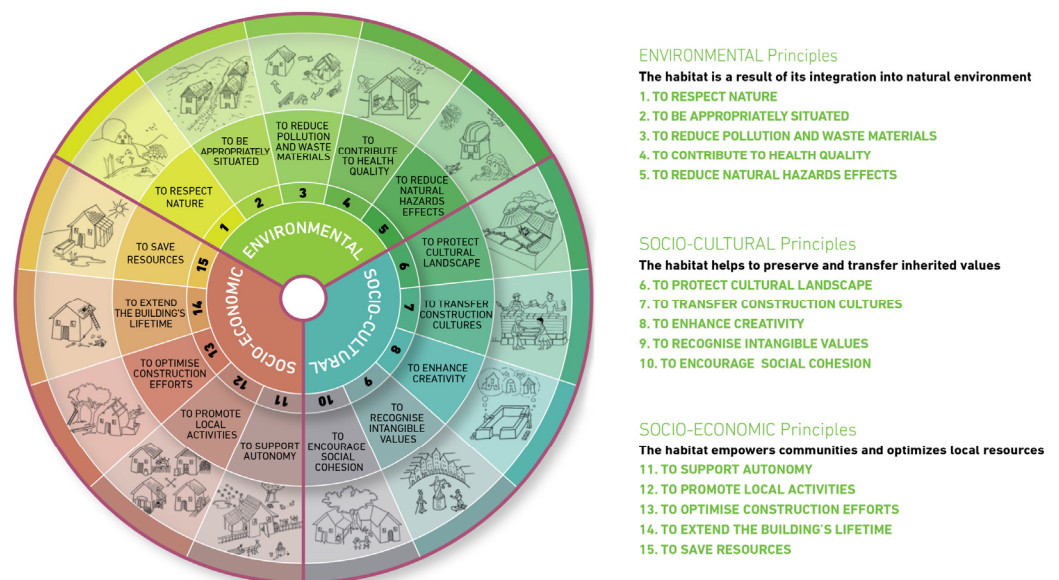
ENVIRONMENTAL

SOCIO-CULTURAL

SOCIO-ECONOMIC

1 TO RESPECT NATURE

2 TO BE APPROPRIATELY SITUATED

3 TO REDUCE POLLUTION AND WASTE MATERIALS

4 TO CONTRIBUTE TO HEALTH QUALITY

5 TO REDUCE NATURAL HAZARDS EFFECTS

6 TO PROTECT CULTURAL LANDSCAPE

7 TO TRANSFER CONSTRUCTION CULTURES

8 TO ENHANCE CREATIVITY

9 TO RECOGNISE INTANGIBLE VALUES

10 TO ENCOURAGE SOCIAL COHESION

11 TO SUPPORT AUTONOMY

12 TO PROMOTE LOCAL ACTIVITIES

13 TO OPTIMISE CONSTRUCTION EFFORTS

14 TO EXTEND THE BUILDING'S LIFETIME

15 TO SAVE RESOURCES

ENVIRONMENTAL Principles

The habitat is a result of its integration into natural environment

1. TO RESPECT NATURE
2. TO BE APPROPRIATELY SITUATED
3. TO REDUCE POLLUTION AND WASTE MATERIALS
4. TO CONTRIBUTE TO HEALTH QUALITY
5. TO REDUCE NATURAL HAZARDS EFFECTS

SOCIO-CULTURAL Principles

The habitat helps to preserve and transfer inherited values

6. TO PROTECT CULTURAL LANDSCAPE
7. TO TRANSFER CONSTRUCTION CULTURES
8. TO ENHANCE CREATIVITY
9. TO RECOGNISE INTANGIBLE VALUES
10. TO ENCOURAGE SOCIAL COHESION

SOCIO-ECONOMIC Principles

The habitat empowers communities and optimizes local resources

11. TO SUPPORT AUTONOMY
12. TO PROMOTE LOCAL ACTIVITIES
13. TO OPTIMISE CONSTRUCTION EFFORTS
14. TO EXTEND THE BUILDING'S LIFETIME
15. TO SAVE RESOURCES